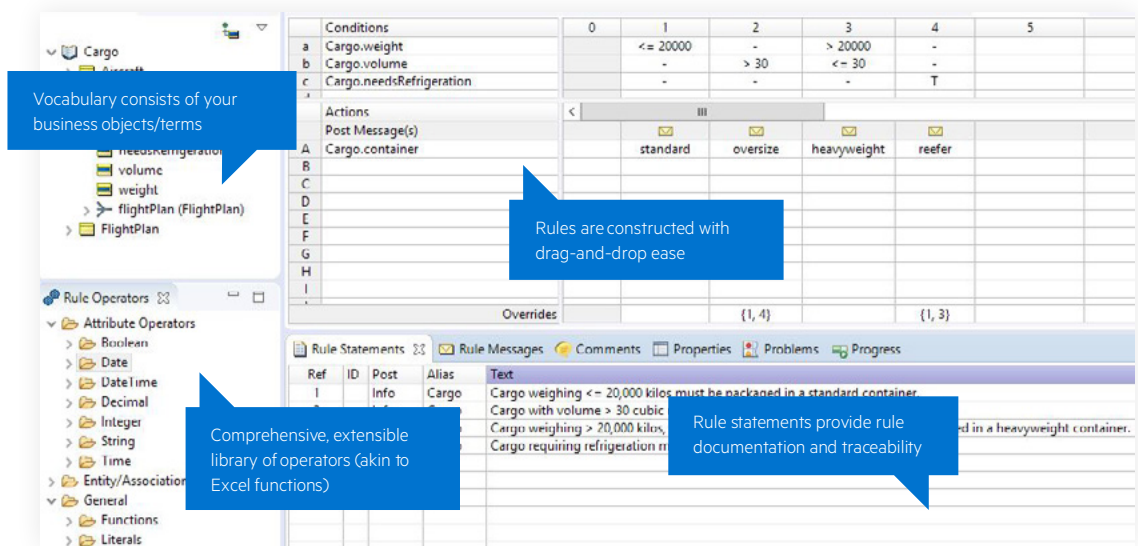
Cargo

Aircraft

Vocabulary consists of your business objects/terms

needsRefrigeration

volume

weight

flightPlan (FlightPlan)

FlightPlan

| | Conditions | 0 | 1 | 2 | 3 | 4 | 5 |
|---|---|---|---|---|---|---|---|
| a | Cargo.weight | | <= 20000 | - | > 20000 | - | |
| b | Cargo.volume | | - | > 30 | <= 30 | - | |
| c | Cargo.needsRefrigeration | | - | - | - | T | |

| | Actions | | | | | |
|---|---|---|---|---|---|---|
| | Post Message(s) | | | | | |
| A | Cargo.container | | standard | oversize | heavyweight | reefer |
| B | | | | | | |
| C | | | | | | |
| D | | | | | | |
| E | | | | | | |
| F | | | | | | |
| G | | | | | | |
| H | | | | | | |
| I | | | | | | |
| | Overrides | | {1, 4} | | | {1, 3} |

Rules are constructed with drag-and-drop ease

Rule Operators

Attribute Operators

Boolean

Date

DateTime

Decimal

Integer

String

Time

Entity/Association

General

Functions

Literals

Comprehensive, extensible library of operators (akin to Excel functions)

Rule Statements | Rule Messages | Comments | Properties | Problems | Progress

| Ref | ID | Post | Alias | Text |
|---|---|---|---|---|
| 1 | | Info | Cargo | Cargo weighing <= 20,000 kilos must be packaged in a standard container. |
| 2 | | Info | Cargo | Cargo with volume > 30 cubic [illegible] |
| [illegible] | | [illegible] | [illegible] | Cargo weighing > 20,000 kilos, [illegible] ed in a heavyweight container. |
| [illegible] | | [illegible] | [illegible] | Cargo requiring refrigeration m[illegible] |

Rule statements provide rule documentation and traceability